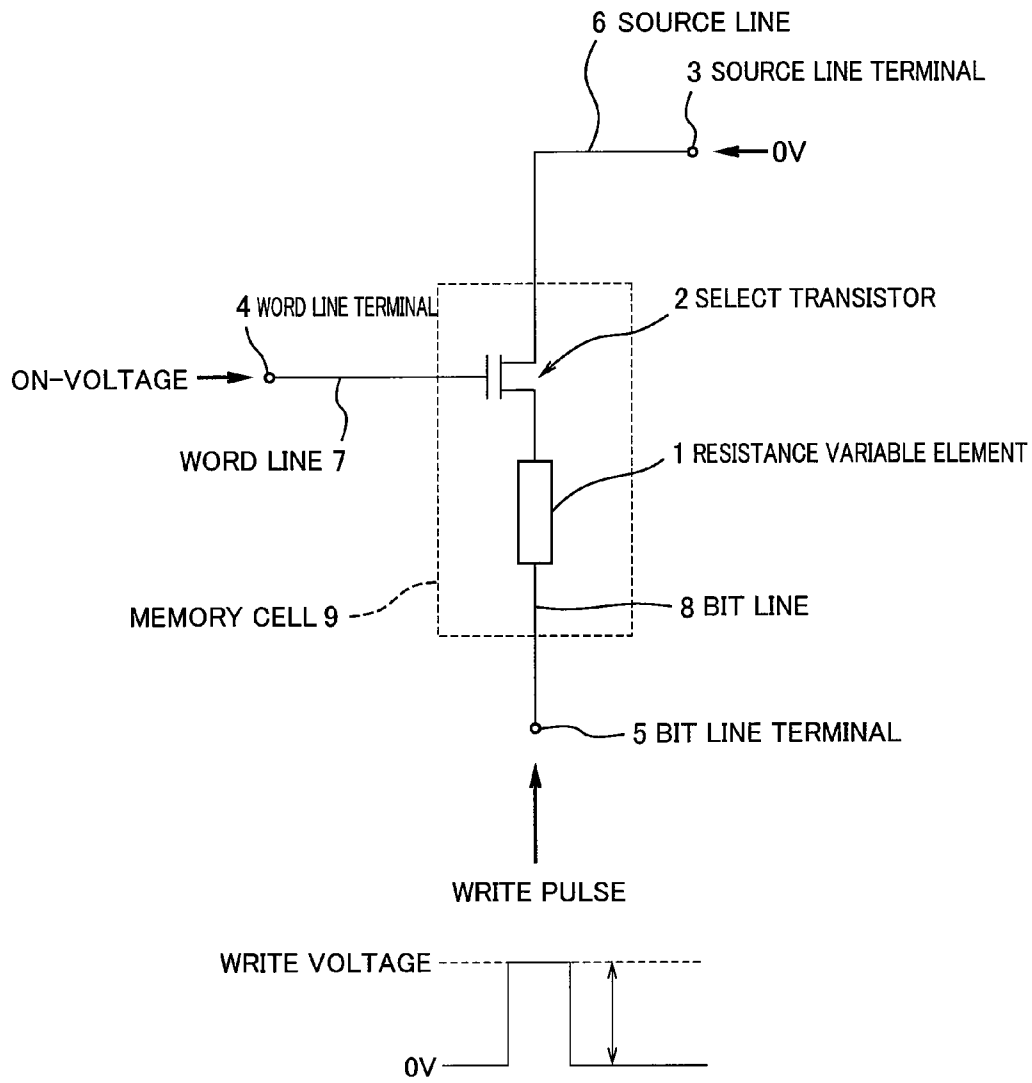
6 SOURCE LINE

3 SOURCE LINE TERMINAL

0V

4 WORD LINE TERMINAL

2 SELECT TRANSISTOR

ON-VOLTAGE

WORD LINE 7

1 RESISTANCE VARIABLE ELEMENT

MEMORY CELL 9

8 BIT LINE

5 BIT LINE TERMINAL

WRITE PULSE

WRITE VOLTAGE

0V